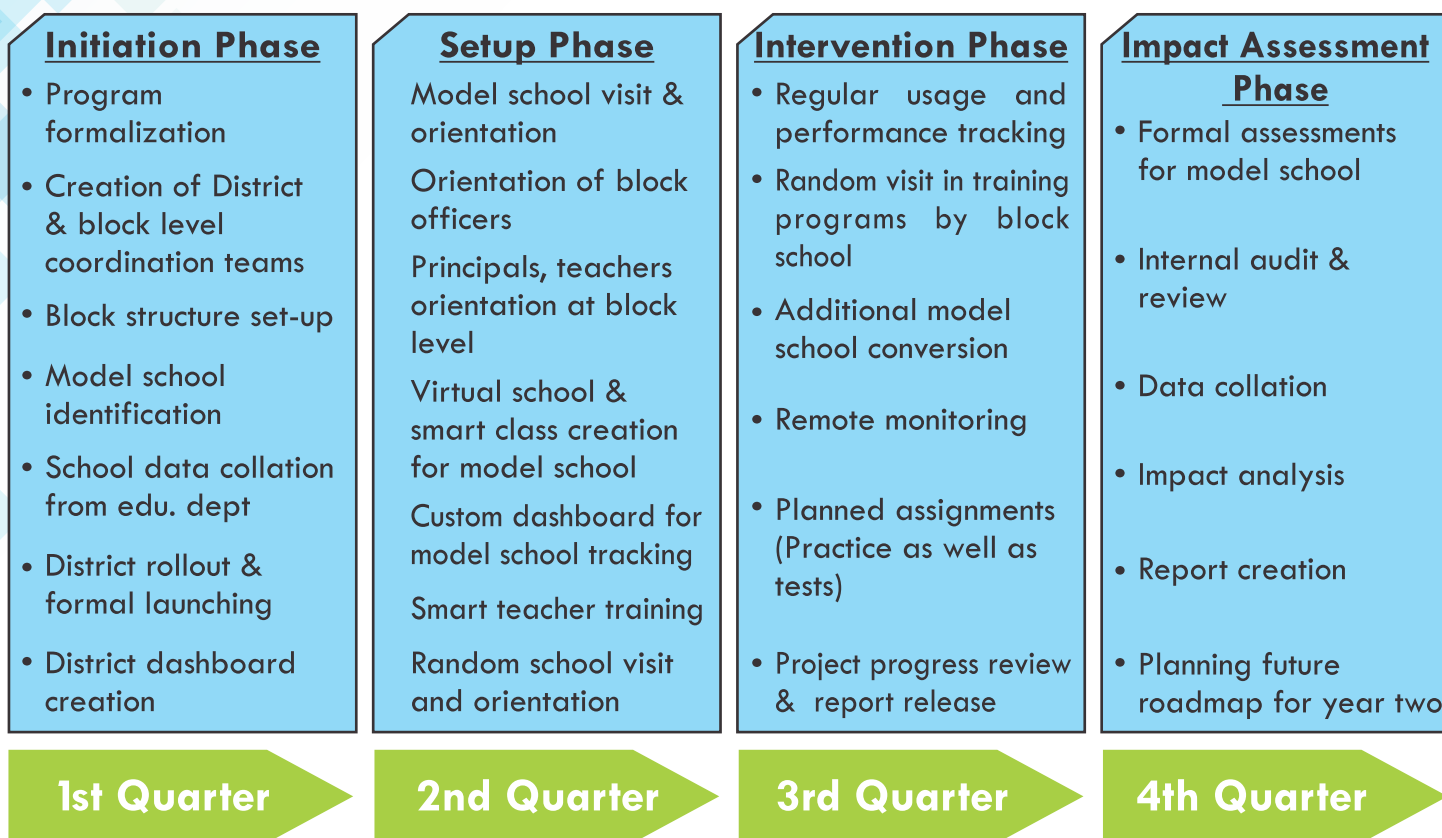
Initiation Phase

• Program formalization
• Creation of District & block level coordination teams
• Block structure set-up
• Model school identification
• School data collation from edu. dept
• District rollout & formal launching
• District dashboard creation

Setup Phase

Model school visit & orientation

Orientation of block officers

Principals, teachers orientation at block level

Virtual school & smart class creation for model school

Custom dashboard for model school tracking

Smart teacher training

Random school visit and orientation

Intervention Phase

• Regular usage and performance tracking
• Random visit in training programs by block school
• Additional model school conversion
• Remote monitoring
• Planned assignments (Practice as well as tests)
• Project progress review & report release

Impact Assessment Phase

• Formal assessments for model school
• Internal audit & review
• Data collation
• Impact analysis
• Report creation
• Planning future roadmap for year two

1st Quarter

2nd Quarter

3rd Quarter

4th Quarter